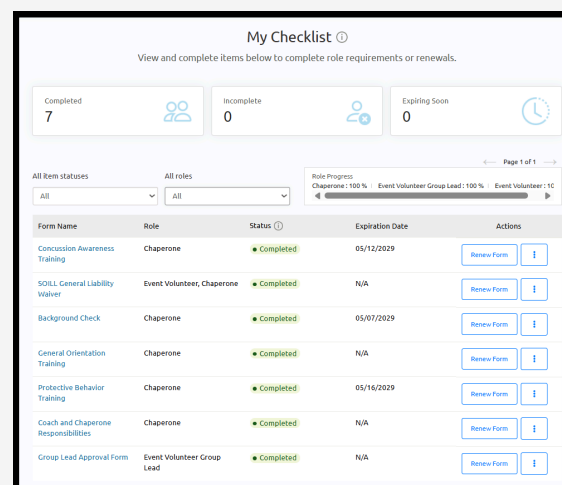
My Checklist ⓘ

View and complete items below to complete role requirements or renewals.

Completed
7

Incomplete
0

Expiring Soon
0

Page 1 of 1

All item statuses
All

All roles
All

Role Progress
Chaperone : 100 % | Event Volunteer Group Lead : 100 % | Event Volunteer : 10

| Form Name | Role | Status ⓘ | Expiration Date | Actions |
|---|---|---|---|---|
| Concussion Awareness Training | Chaperone | Completed | 05/12/2029 | Renew Form ⋮ |
| SOILL General Liability Waiver | Event Volunteer, Chaperone | Completed | N/A | Renew Form ⋮ |
| Background Check | Chaperone | Completed | 05/07/2029 | Renew Form ⋮ |
| General Orientation Training | Chaperone | Completed | N/A | Renew Form ⋮ |
| Protective Behavior Training | Chaperone | Completed | 05/16/2029 | Renew Form ⋮ |
| Coach and Chaperone Responsibilities | Chaperone | Completed | N/A | Renew Form ⋮ |
| Group Lead Approval Form | Event Volunteer Group Lead | Completed | N/A | Renew Form ⋮ |